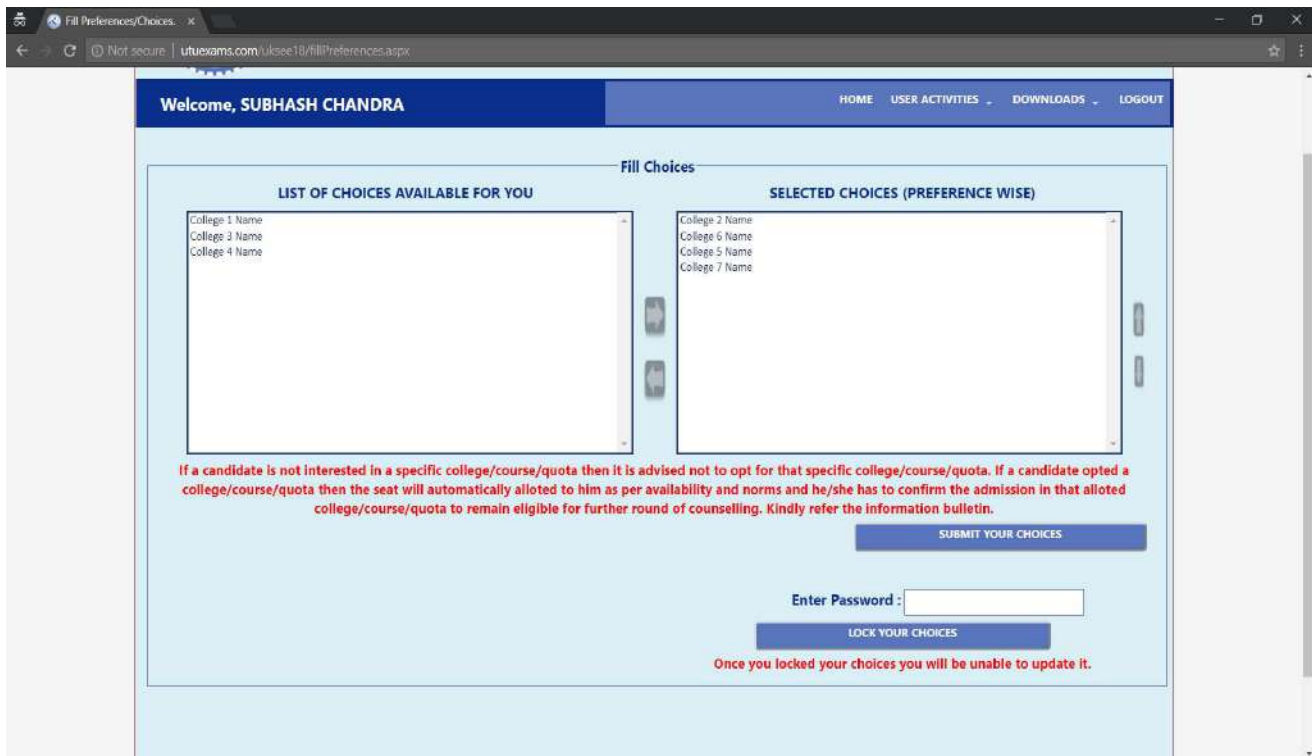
Fill Preferences/Choices. ×

Not secure | utuexams.com/uksee18/fillPreferences.aspx

Welcome, SUBHASH CHANDRA

HOME USER ACTIVITIES DOWNLOADS LOGOUT

Fill Choices

LIST OF CHOICES AVAILABLE FOR YOU

College 1 Name
College 3 Name
College 4 Name

SELECTED CHOICES (PREFERENCE WISE)

College 2 Name
College 6 Name
College 5 Name
College 7 Name

If a candidate is not interested in a specific college/course/quota then it is advised not to opt for that specific college/course/quota. If a candidate opted a college/course/quota then the seat will automatically alloted to him as per availability and norms and he/she has to confirm the admission in that alloted college/course/quota to remain eligible for further round of counselling. Kindly refer the information bulletin.

SUBMIT YOUR CHOICES

Enter Password :

LOCK YOUR CHOICES

Once you locked your choices you will be unable to update it.